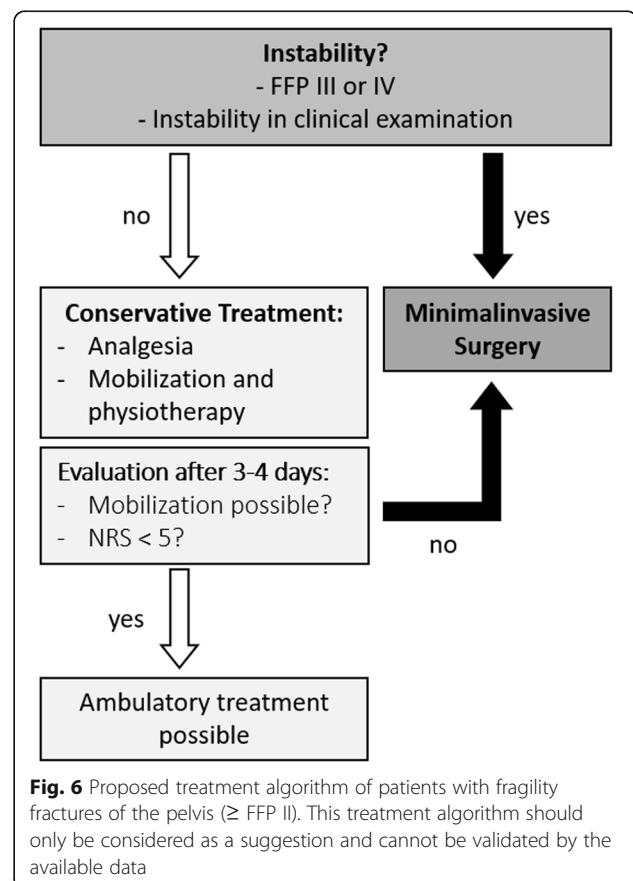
Instability?
- FFP III or IV
- Instability in clinical examination

no

yes

Conservative Treatment:
- Analgesia
- Mobilization and physiotherapy

Minimalinvasive Surgery

Evaluation after 3-4 days:
- Mobilization possible?
- NRS < 5?

no

yes

Ambulatory treatment possible

**Fig. 6** Proposed treatment algorithm of patients with fragility fractures of the pelvis (≥ FFP II). This treatment algorithm should only be considered as a suggestion and cannot be validated by the available data